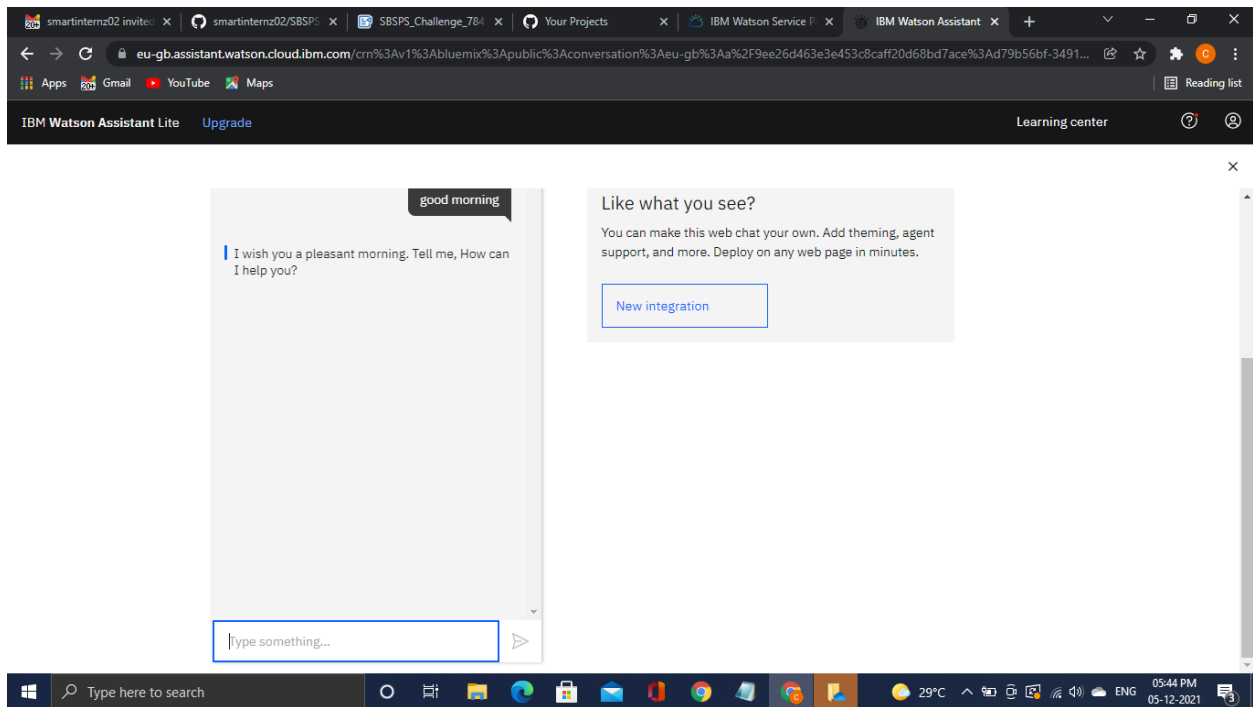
smartinternz02 invited ×
smartinternz02/SBSPS ×
SBSPS_Challenge_784 ×
Your Projects ×
IBM Watson Service P ×
IBM Watson Assistant ×
+

eu-gb.assistant.watson.cloud.ibm.com/crn%3Av1%3Abluemix%3Apublic%3Aconversation%3Aeu-gb%3Aa%2F9ee26d463e3e453c8caff20d68bd7ace%3Ad79b56bf-3491...

Apps Gmail YouTube Maps Reading list

IBM Watson Assistant Lite Upgrade Learning center

good morning

I wish you a pleasant morning. Tell me, How can I help you?

Like what you see?

You can make this web chat your own. Add theming, agent support, and more. Deploy on any web page in minutes.

New integration

Type something...

Type here to search

29°C ENG 05:44 PM 05-12-2021